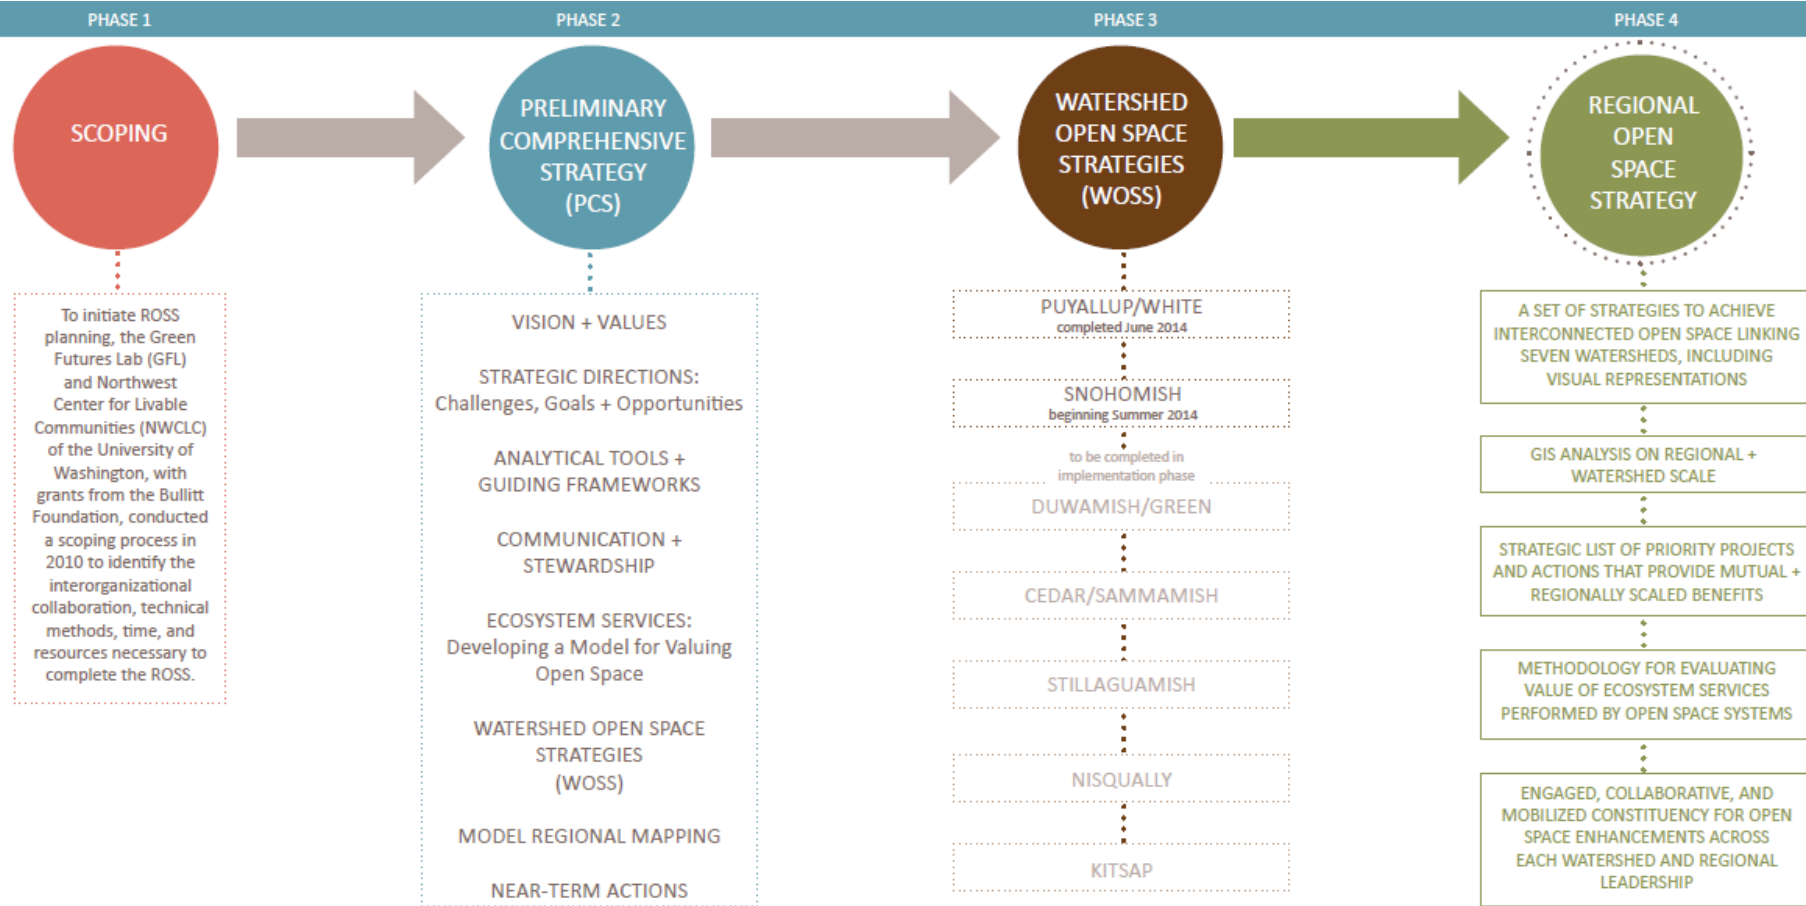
PHASE 1

PHASE 2

PHASE 3

PHASE 4

SCOPING

PRELIMINARY COMPREHENSIVE STRATEGY (PCS)

WATERSHED OPEN SPACE STRATEGIES (WOSS)

REGIONAL OPEN SPACE STRATEGY

To initiate ROSS planning, the Green Futures Lab (GFL) and Northwest Center for Livable Communities (NWCLC) of the University of Washington, with grants from the Bullitt Foundation, conducted a scoping process in 2010 to identify the interorganizational collaboration, technical methods, time, and resources necessary to complete the ROSS.

VISION + VALUES

STRATEGIC DIRECTIONS: Challenges, Goals + Opportunities

ANALYTICAL TOOLS + GUIDING FRAMEWORKS

COMMUNICATION + STEWARDSHIP

ECOSYSTEM SERVICES: Developing a Model for Valuing Open Space

WATERSHED OPEN SPACE STRATEGIES (WOSS)

MODEL REGIONAL MAPPING

NEAR-TERM ACTIONS

PUYALLUP/WHITE
completed June 2014

SNOHOMISH
beginning Summer 2014

to be completed in implementation phase

DUWAMISH/GREEN

CEDAR/SAMMAMISH

STILLAGUAMISH

NISQUALLY

KITSAP

A SET OF STRATEGIES TO ACHIEVE INTERCONNECTED OPEN SPACE LINKING SEVEN WATERSHEDS, INCLUDING VISUAL REPRESENTATIONS

GIS ANALYSIS ON REGIONAL + WATERSHED SCALE

STRATEGIC LIST OF PRIORITY PROJECTS AND ACTIONS THAT PROVIDE MUTUAL + REGIONALLY SCALED BENEFITS

METHODOLOGY FOR EVALUATING VALUE OF ECOSYSTEM SERVICES PERFORMED BY OPEN SPACE SYSTEMS

ENGAGED, COLLABORATIVE, AND MOBILIZED CONSTITUENCY FOR OPEN SPACE ENHANCEMENTS ACROSS EACH WATERSHED AND REGIONAL LEADERSHIP